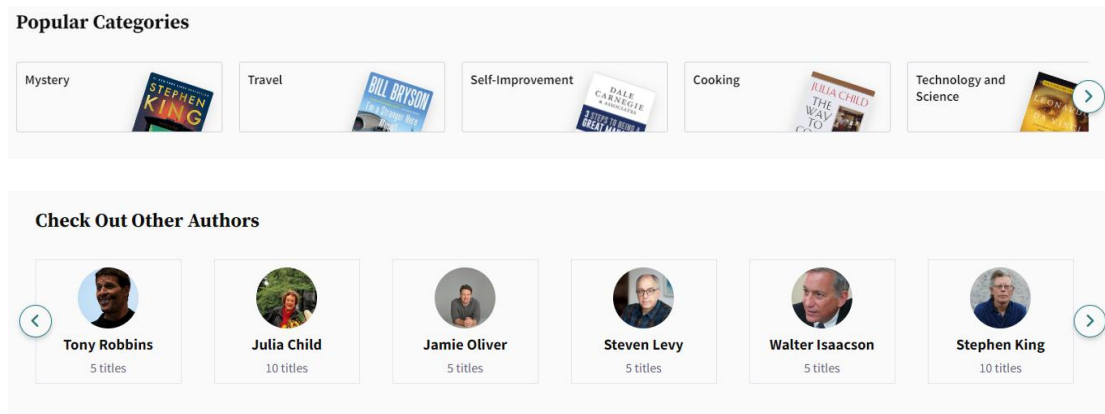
Popular Categories

Mystery
STEPHEN KING

Travel
BILL BRYSON
I'm a Stranger Here

Self-Improvement
DALE CARNEGIE & ASSOCIATES
3 STEPS TO BEING A GREAT MA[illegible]

Cooking
JULIA CHILD
THE WAY TO CO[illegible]

Technology and Science

Check Out Other Authors

Tony Robbins
5 titles

Julia Child
10 titles

Jamie Oliver
5 titles

Steven Levy
5 titles

Walter Isaacson
5 titles

Stephen King
10 titles